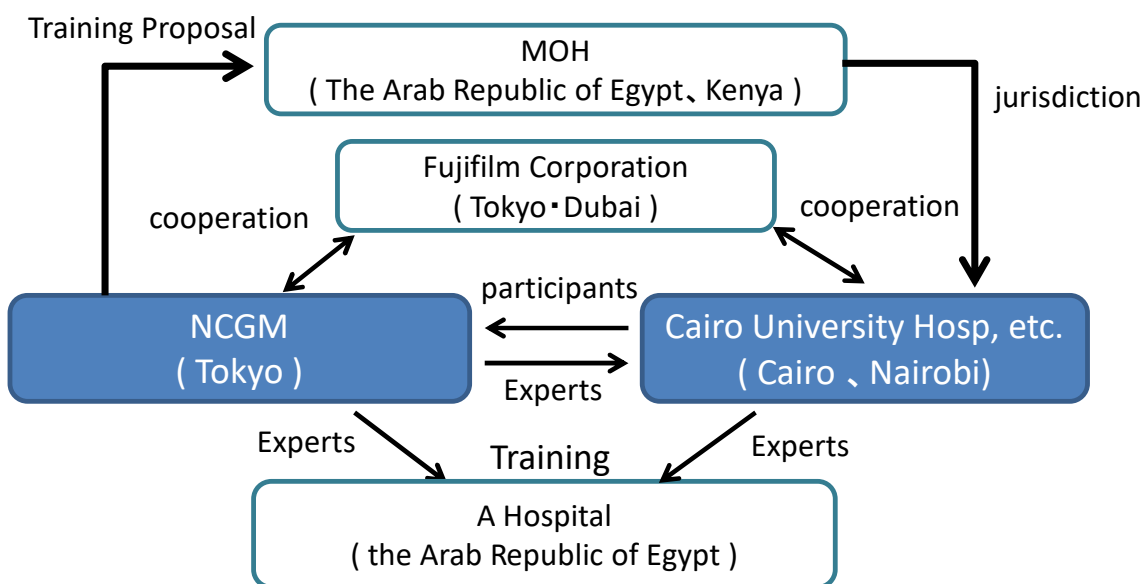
Training Proposal

MOH
( The Arab Republic of Egypt、Kenya )

jurisdiction

Fujifilm Corporation
( Tokyo・Dubai )

cooperation

cooperation

participants

NCGM
( Tokyo )

Cairo University Hosp, etc.
( Cairo 、Nairobi)

Experts

Experts

Training

Experts

A Hospital
( the Arab Republic of Egypt )